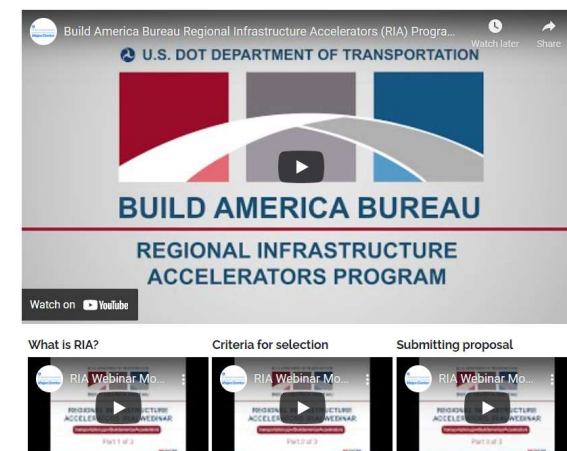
Build America Bureau Regional Infrastructure Accelerators (RIA) Progra...

Watch later

Share

U.S. DOT DEPARTMENT OF TRANSPORTATION

BUILD AMERICA BUREAU

REGIONAL INFRASTRUCTURE ACCELERATORS PROGRAM

Watch on YouTube

What is RIA?

RIA Webinar Mo...

REGIONAL INFRASTRUCTURE ACCELERATORS WEBINAR

Part 1 of 3

Criteria for selection

RIA Webinar Mo...

REGIONAL INFRASTRUCTURE ACCELERATORS WEBINAR

Part 2 of 3

Submitting proposal

RIA Webinar Mo...

REGIONAL INFRASTRUCTURE ACCELERATORS WEBINAR

Part 3 of 3